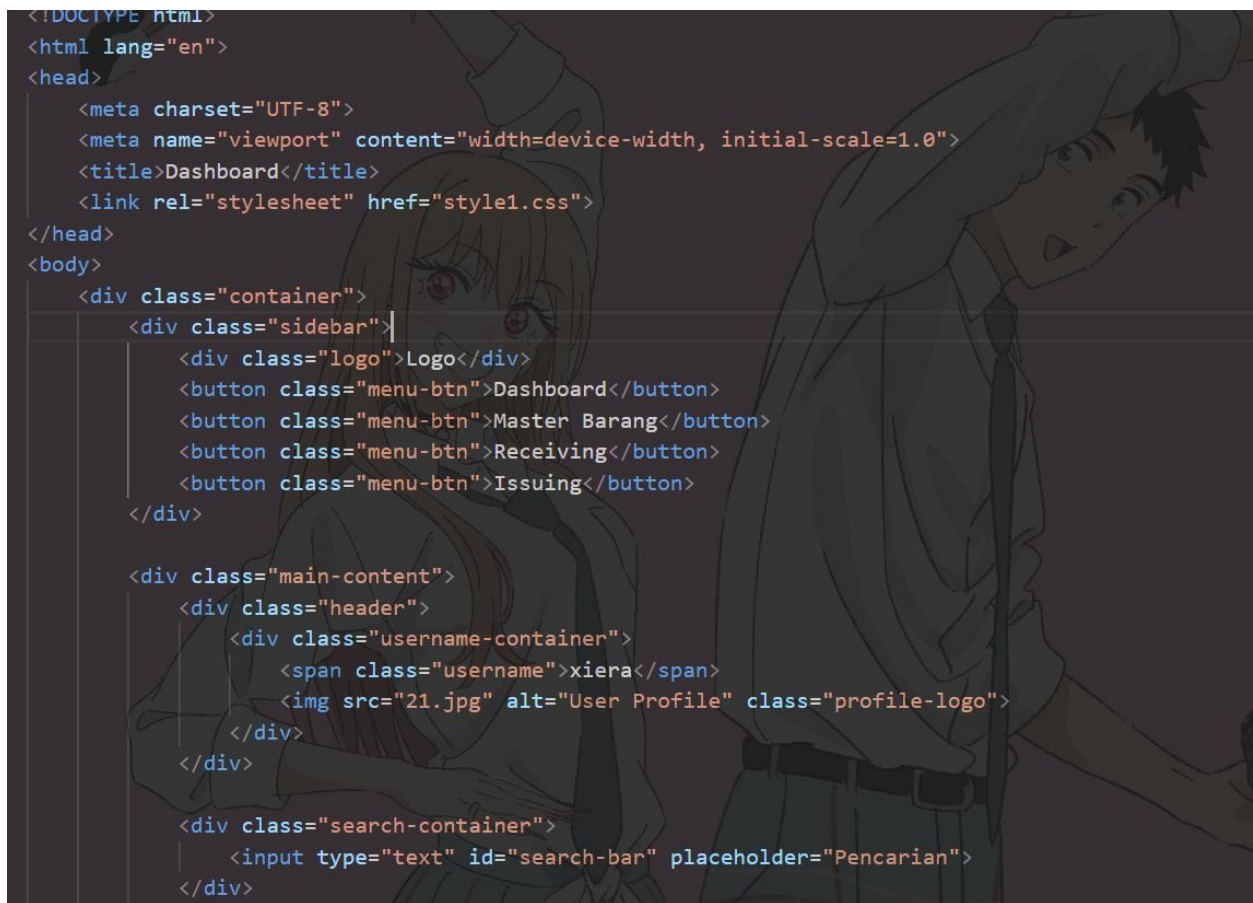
<!DOCTYPE html>
<html lang="en">
<head>
    <meta charset="UTF-8">
    <meta name="viewport" content="width=device-width, initial-scale=1.0">
    <title>Dashboard</title>
    <link rel="stylesheet" href="style1.css">
</head>
<body>
    <div class="container">
        <div class="sidebar">
            <div class="logo">Logo</div>
            <button class="menu-btn">Dashboard</button>
            <button class="menu-btn">Master Barang</button>
            <button class="menu-btn">Receiving</button>
            <button class="menu-btn">Issuing</button>
        </div>

        <div class="main-content">
            <div class="header">
                <div class="username-container">
                    <span class="username">xiera</span>
                    <img src="21.jpg" alt="User Profile" class="profile-logo">
                </div>
            </div>

            <div class="search-container">
                <input type="text" id="search-bar" placeholder="Pencarian">
            </div>